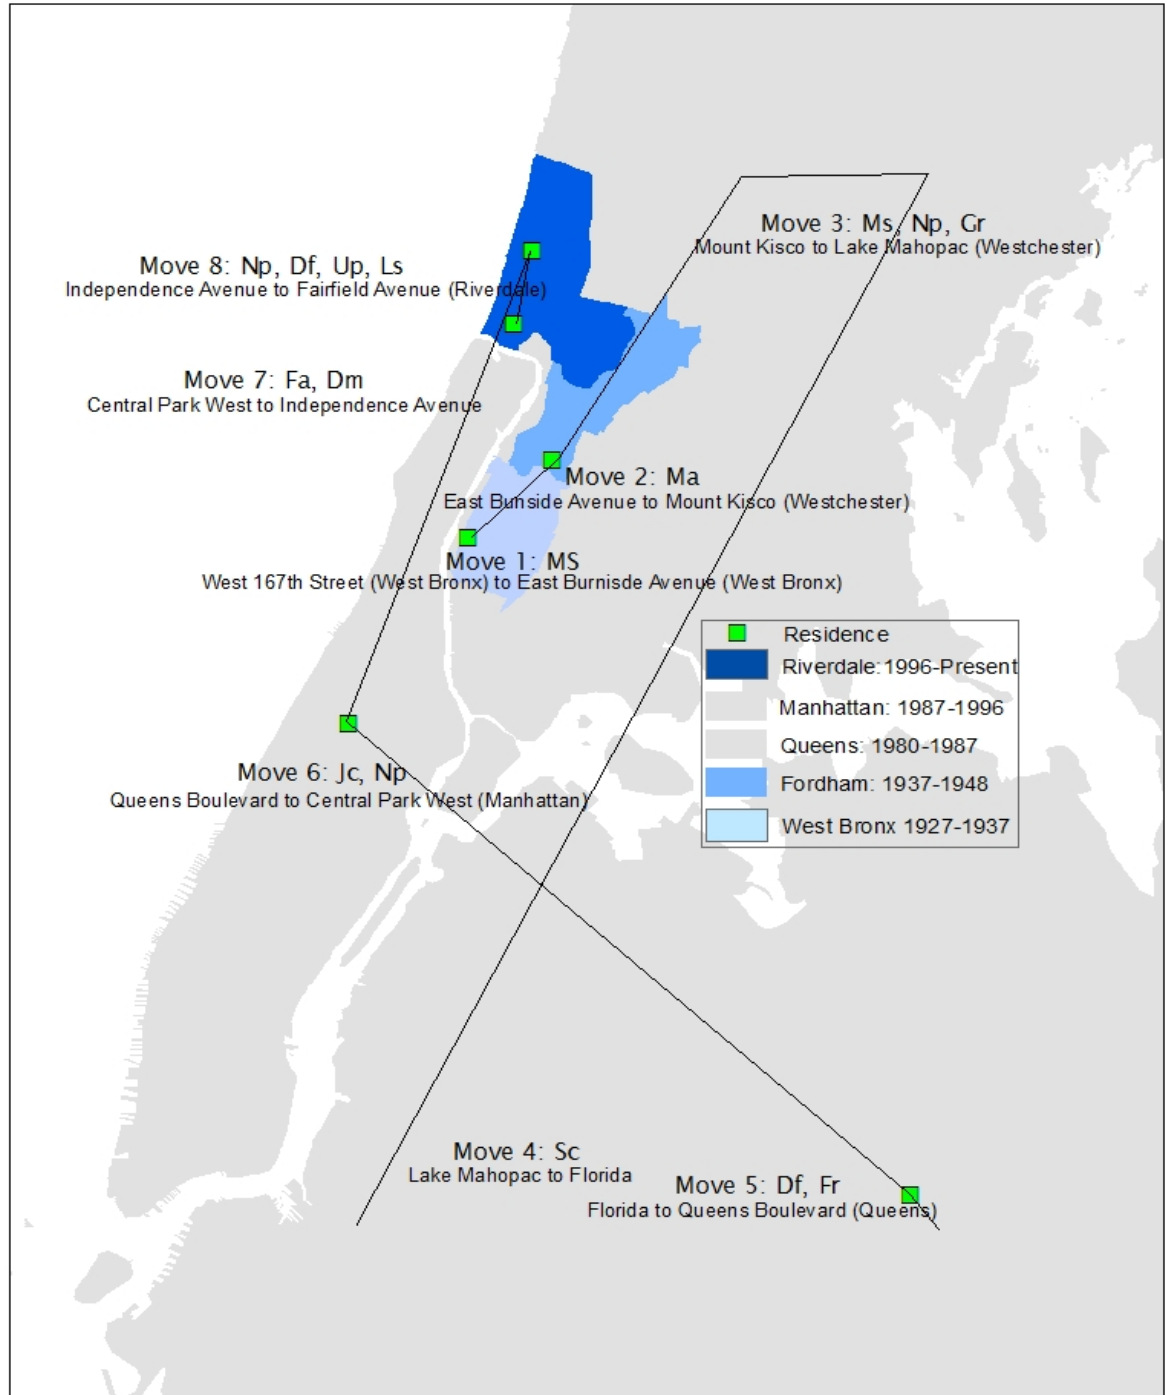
Move 3: Ms, Np, Gr
Mount Kisco to Lake Mahopac (Westchester)

Move 8: Np, Df, Up, Ls
Independence Avenue to Fairfield Avenue (Riverdale)

Move 7: Fa, Dm
Central Park West to Independence Avenue

Move 2: Ma
East Bunside Avenue to Mount Kisco (Westchester)

Move 1: MS
West 167th Street (West Bronx) to East Burnisde Avenue (West Bronx)

Residence
Riverdale:1996-Present
Manhattan: 1987-1996
Queens: 1980-1987
Fordham: 1937-1948
West Bronx 1927-1937

Move 6: Jc, Np
Queens Boulevard to Central Park West (Manhattan)

Move 4: Sc
Lake Mahopac to Florida

Move 5: Df, Fr
Florida to Queens Boulevard (Queens)